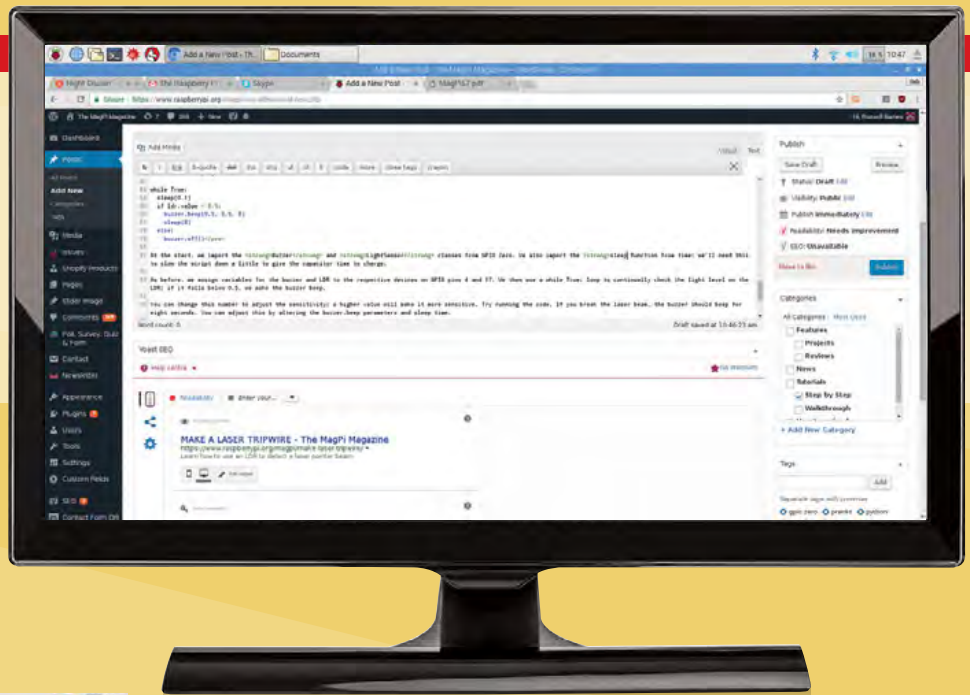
Add a New Post · Th
Documents
10:47
Add a New Post ‹ The MagPi Magazine — WordPress - Chromium
Night Dusier
The Raspberry Pi
Skype
Add a New Post
MagPi57.pdf
Secure https://www.raspberrypi.org
The MagPi Magazine
New
Hi, Russell Barnes

Dashboard
Posts
All Posts
Add New
Categories
Tags
Media
Issues
Shopify Products
Pages
Slider Image
Comments
Poll, Survey, Quiz & Form
Contact
Newsletter
Appearance
Plugins
Users
Tools
Settings
Custom Fields
SEO
Contact Form DB

Add Media
Visual
Text
b
i
link
b-quote
del
ins
img
ul
ol
li
code
more
close tags
[latex]

while True:
sleep(0.1)
if ldr.value < 0.5:
buzzer.beep(0.5, 0.5, 8)
sleep(8)
else:
buzzer.off()</pre>

At the start, we import the <strong>Buzzer</strong> and <strong>LightSensor</strong> classes from GPIO Zero. We also import the <strong>sleep</strong> function from time: we'll need this to slow the script down a little to give the capacitor time to charge.

As before, we assign variables for the buzzer and LDR to the respective devices on GPIO pins 4 and 17. We then use a While True: loop to continually check the light level on the LDR; if it falls below 0.5, we make the buzzer beep.

You can change this number to adjust the sensitivity; a higher value will make it more sensitive. Try running the code. If you break the laser beam, the buzzer should beep for eight seconds. You can adjust this by altering the buzzer.beep parameters and sleep time.

Word count: 0
Draft saved at 10:46:25 am.

Yoast SEO
Help center
Go Premium
Readability
Enter your...
MAKE A LASER TRIPWIRE - The MagPi Magazine
https://www.raspberrypi.org/magpi/make-laser-tripwire/
Learn how to use an LDR to detect a laser pointer beam.
Edit snippet

Publish
Save Draft
Preview
Status: Draft Edit
Visibility: Public Edit
Publish immediately Edit
Readability: Needs improvement
SEO: Unavailable
Move to Bin
Submit

Categories
All Categories
Most Used
Features
Projects
Reviews
News
Tutorials
Step by Step
Walkthrough
+ Add New Category

Tags
Add
Separate tags with commas
gpio zero
pranks
python